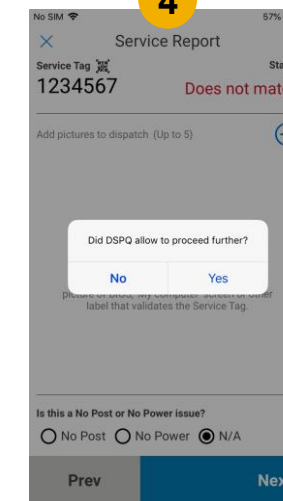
4

No SIM

57%

Service Report

Service Tag

Sta

1234567

Does not mat

Add pictures to dispatch (Up to 5)

Did DSPQ allow to proceed further?

No

Yes

picture of BIOS, My computer screen or other label that validates the Service Tag.

Is this a No Post or No Power issue?

No Post

No Power

N/A

Prev

Ne